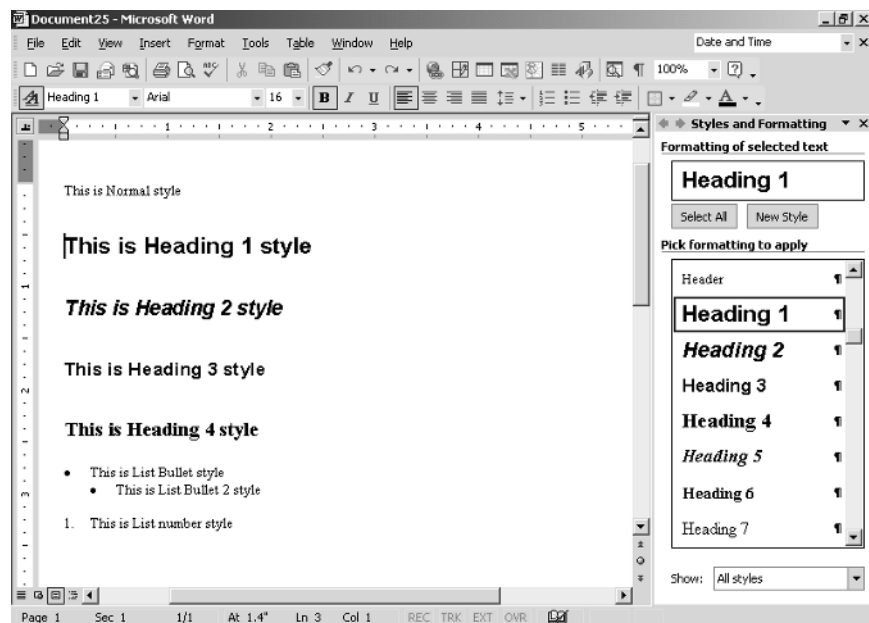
Document25 - Microsoft Word

File Edit View Insert Format Tools Table Window Help

Date and Time

100%

Heading 1 Arial 16 B I U

Styles and Formatting

Formatting of selected text

Heading 1

Select All New Style

Pick formatting to apply

Header

Heading 1

Heading 2

Heading 3

Heading 4

Heading 5

Heading 6

Heading 7

Show: All styles

This is Normal style

This is Heading 1 style

This is Heading 2 style

This is Heading 3 style

This is Heading 4 style

• This is List Bullet style
• This is List Bullet 2 style

1. This is List number style

Page 1 Sec 1 1/1 At 1.4" Ln 3 Col 1 REC TRK EXT OVR